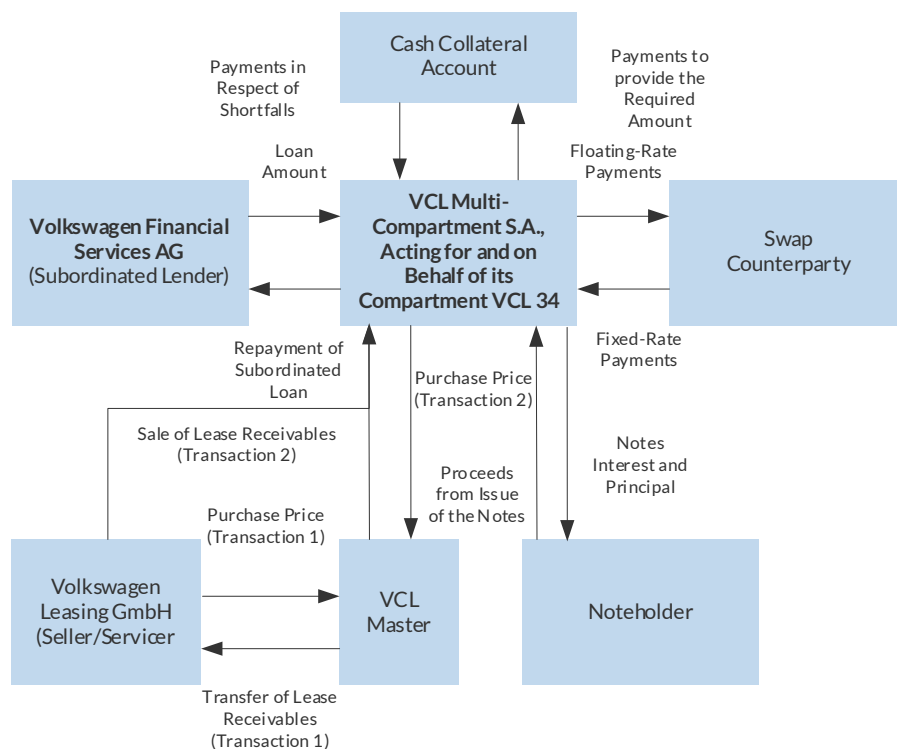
Cash Collateral Account

Payments in Respect of Shortfalls

Payments to provide the Required Amount

Loan Amount

Floating-Rate Payments

**Volkswagen Financial Services AG** (Subordinated Lender)

**VCL Multi-Compartment S.A., Acting for and on Behalf of its Compartment VCL 34**

Swap Counterparty

Fixed-Rate Payments

Repayment of Subordinated Loan

Purchase Price (Transaction 2)

Sale of Lease Receivables (Transaction 2)

Notes Interest and Principal

Proceeds from Issue of the Notes

Purchase Price (Transaction 1)

Volkswagen Leasing GmbH (Seller/Servicer

VCL Master

Noteholder

Transfer of Lease Receivables (Transaction 1)